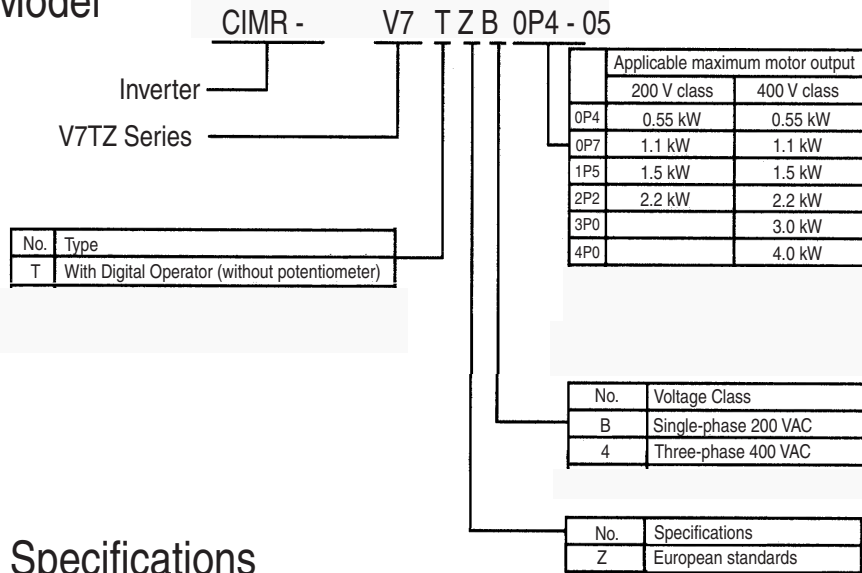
Model

CIMR - V7 T Z B 0P4 - 05

Inverter

V7TZ Series

| No. | Type |
|---|---|
| T | With Digital Operator (without potentiometer) |

| | Applicable maximum motor output | |
|---|---|---|
| | 200 V class | 400 V class |
| 0P4 | 0.55 kW | 0.55 kW |
| 0P7 | 1.1 kW | 1.1 kW |
| 1P5 | 1.5 kW | 1.5 kW |
| 2P2 | 2.2 kW | 2.2 kW |
| 3P0 | | 3.0 kW |
| 4P0 | | 4.0 kW |

| No. | Voltage Class |
|---|---|
| B | Single-phase 200 VAC |
| 4 | Three-phase 400 VAC |

| No. | Specifications |
|---|---|
| Z | European standards |

Specifications